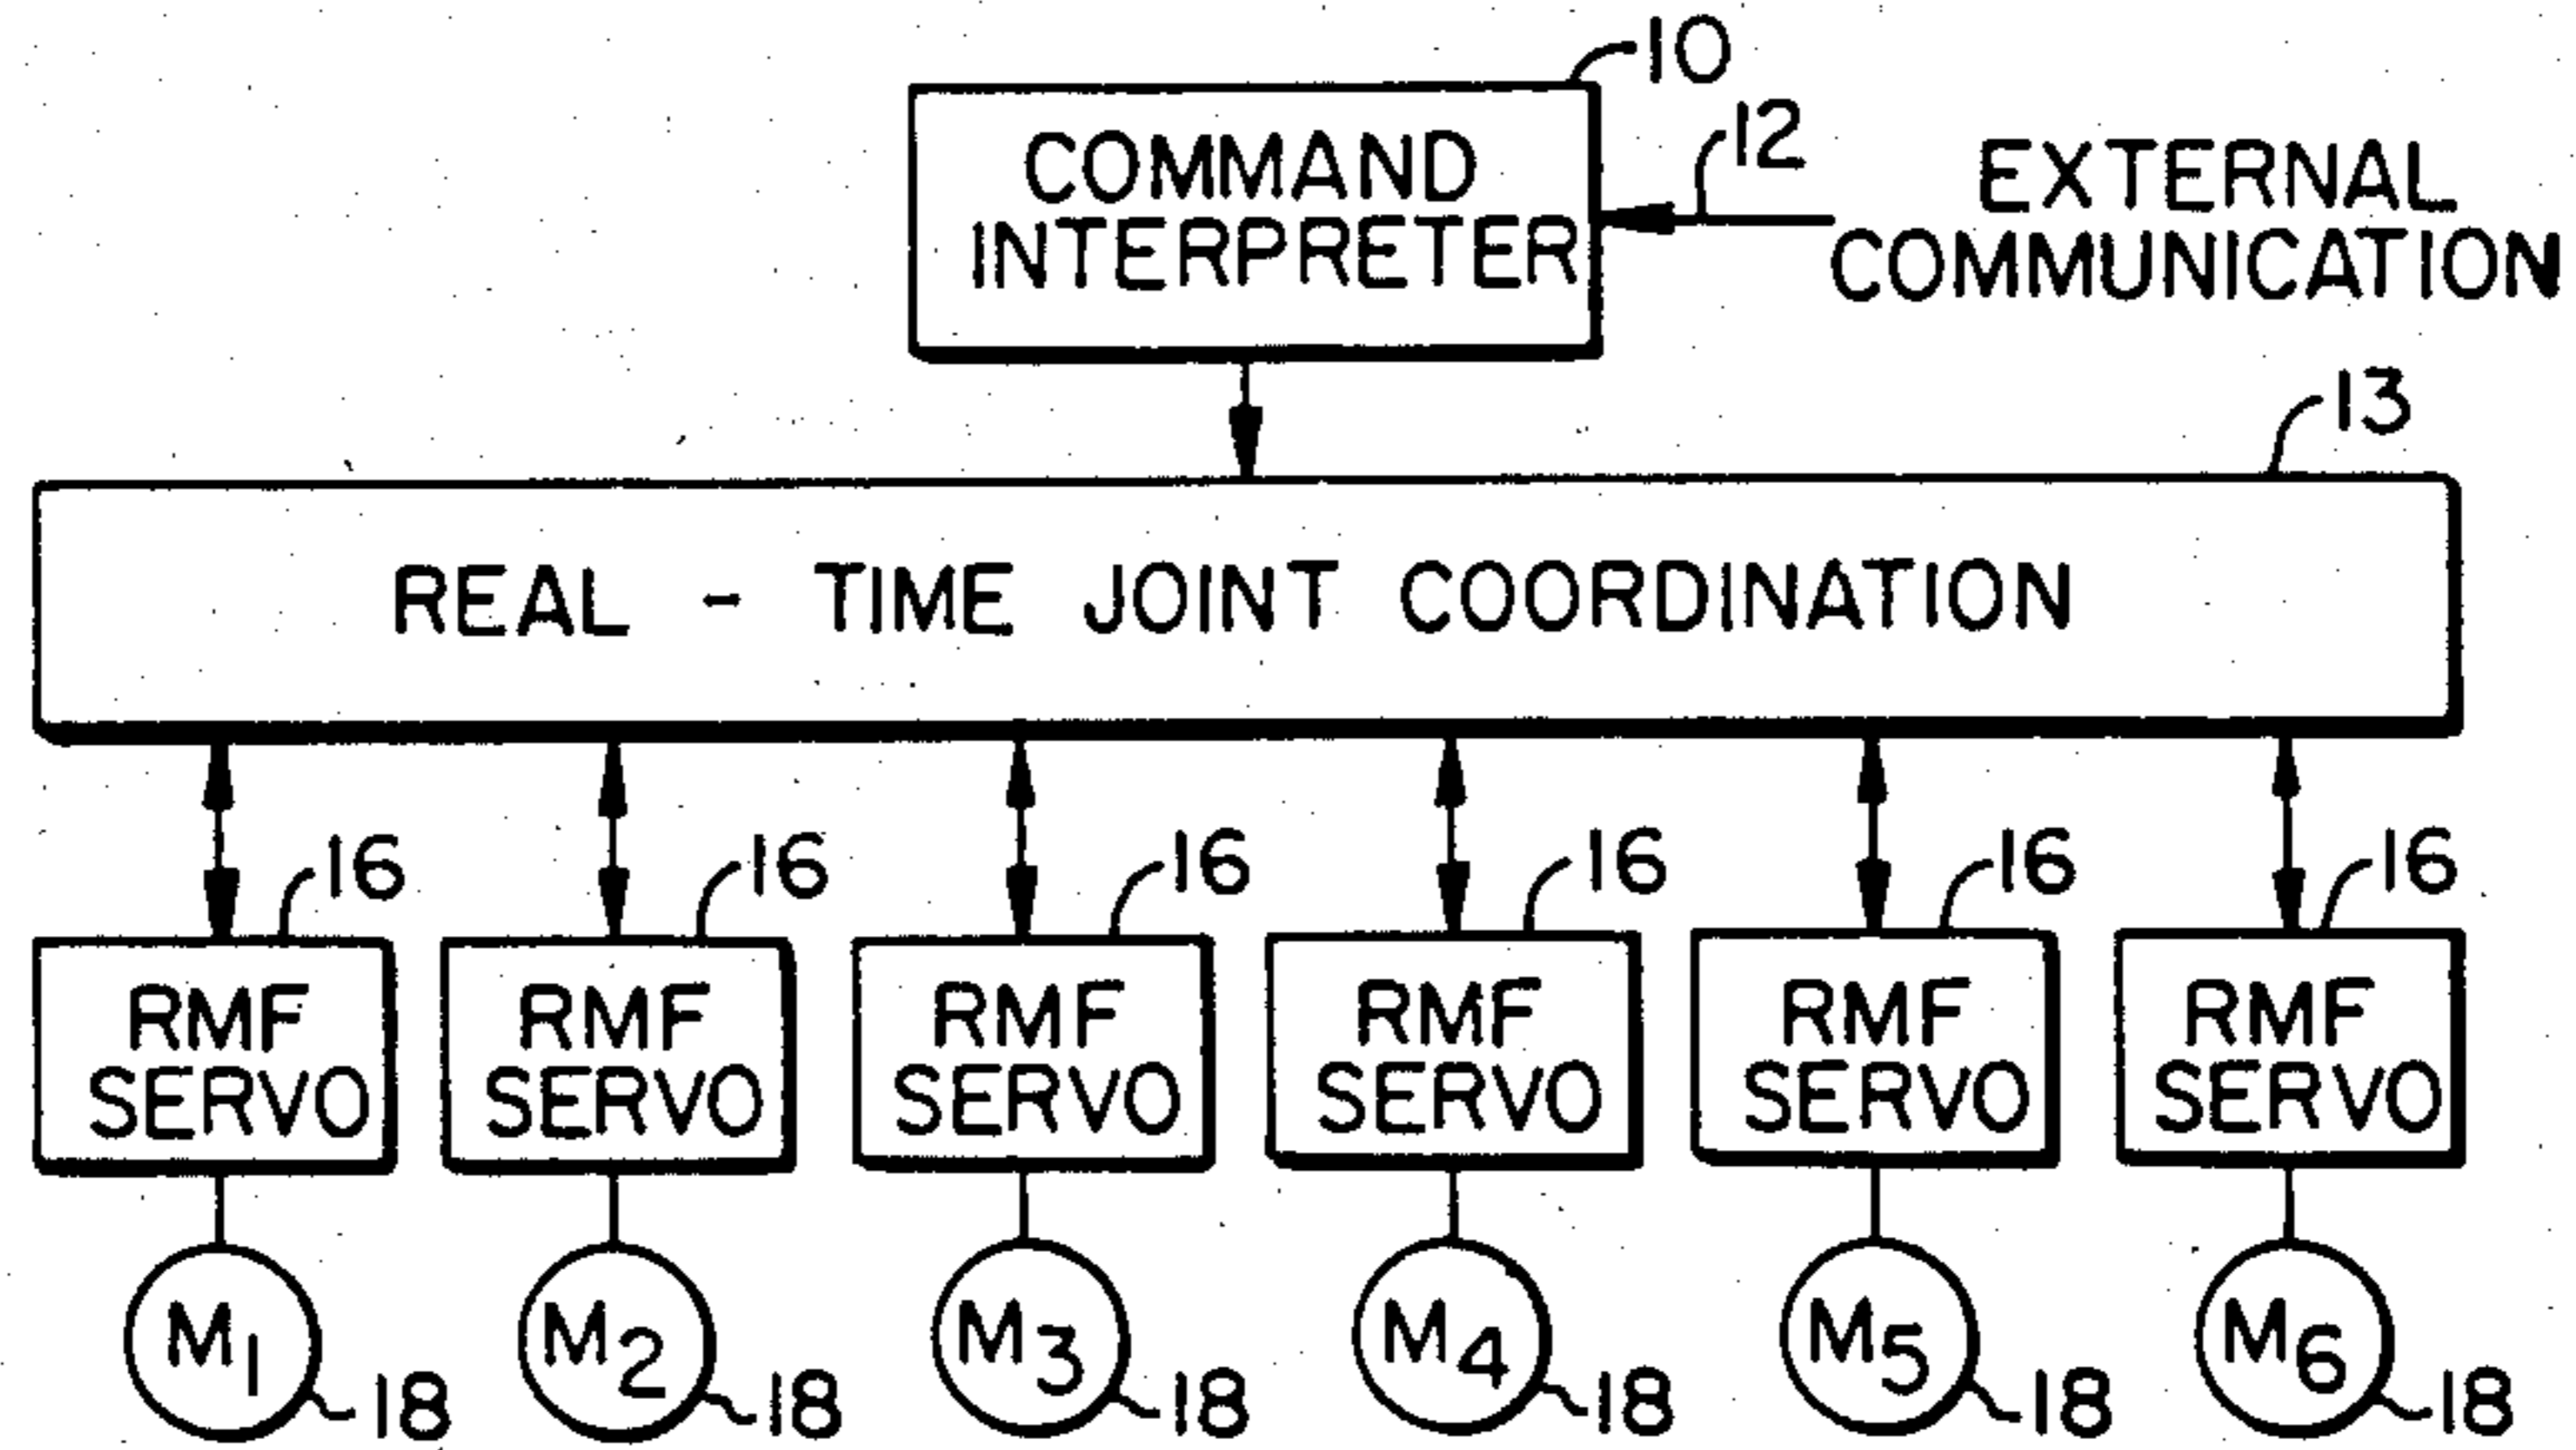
10
COMMAND INTERPRETER
12
EXTERNAL COMMUNICATION
13
REAL - TIME JOINT COORDINATION
16
RMF SERVO
16
RMF SERVO
16
RMF SERVO
16
RMF SERVO
16
RMF SERVO
16
RMF SERVO
$M_1$
18
$M_2$
18
$M_3$
18
$M_4$
18
$M_5$
18
$M_6$
18